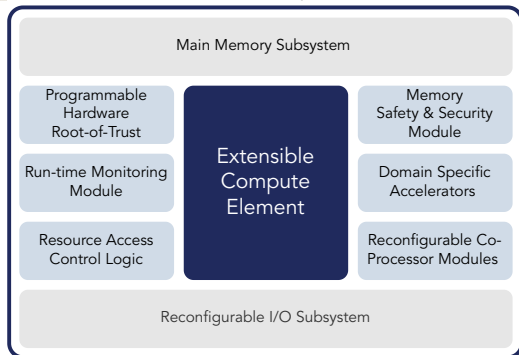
Main Memory Subsystem

Programmable Hardware Root-of-Trust

Run-time Monitoring Module

Resource Access Control Logic

Extensible Compute Element

Memory Safety & Security Module

Domain Specific Accelerators

Reconfigurable Co-Processor Modules

Reconfigurable I/O Subsystem